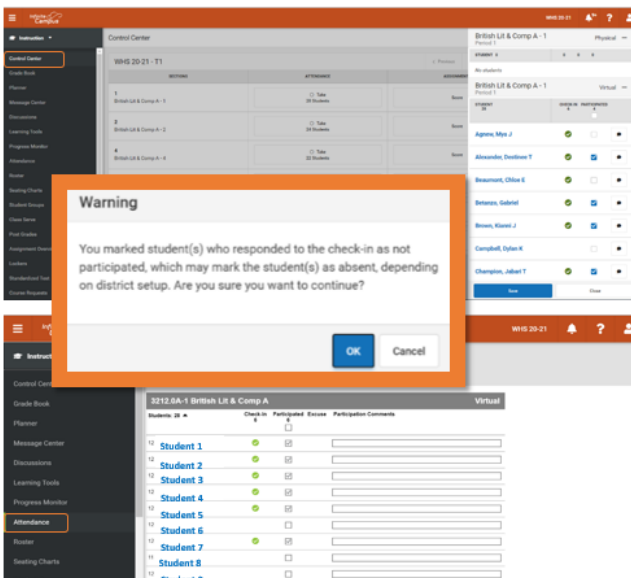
Infinite Campus

WHS 20-21

Instruction

Control Center

Grade Book

Planner

Message Center

Discussions

Learning Tools

Progress Monitor

Attendance

Roster

Seating Charts

Student Groups

Class Setup

Post Grades

Assignment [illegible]

Lockers

Standardized Test

Course Requests

Control Center

WHS 20-21 - T1

SECTIONS

ATTENDANCE

ASSIGNMENTS

1
British Lit & Comp A - 1

Take
20 Students

2
British Lit & Comp A - 2

Take
24 Students

4
British Lit & Comp A - 4

Take
22 Students

British Lit & Comp A - 1
Period 1

Physical

STUDENT

No students

British Lit & Comp A - 1
Period 1

Virtual

STUDENT
20

CHECK-IN

PARTICIPATED

Agnew, Mya J

Alexander, Dontinee T

Beaumont, Chloe E

Betanzo, Gabriel

Brown, Kiauni J

Campbell, Dylan K

Champion, Jabari T

Save

Close

Warning

You marked student(s) who responded to the check-in as not participated, which may mark the student(s) as absent, depending on district setup. Are you sure you want to continue?

OK

Cancel

WHS 20-21

Instruction

Control Center

Grade Book

Planner

Message Center

Discussions

Learning Tools

Progress Monitor

Attendance

Roster

Seating Charts

3212.0A-1 British Lit & Comp A

Virtual

Students: 20

Check-In 6

Participated 6

Excuse

Participation Comments

12 Student 1

12 Student 2

12 Student 3

12 Student 4

12 Student 5

12 Student 6

12 Student 7

11 Student 8

12 Student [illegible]